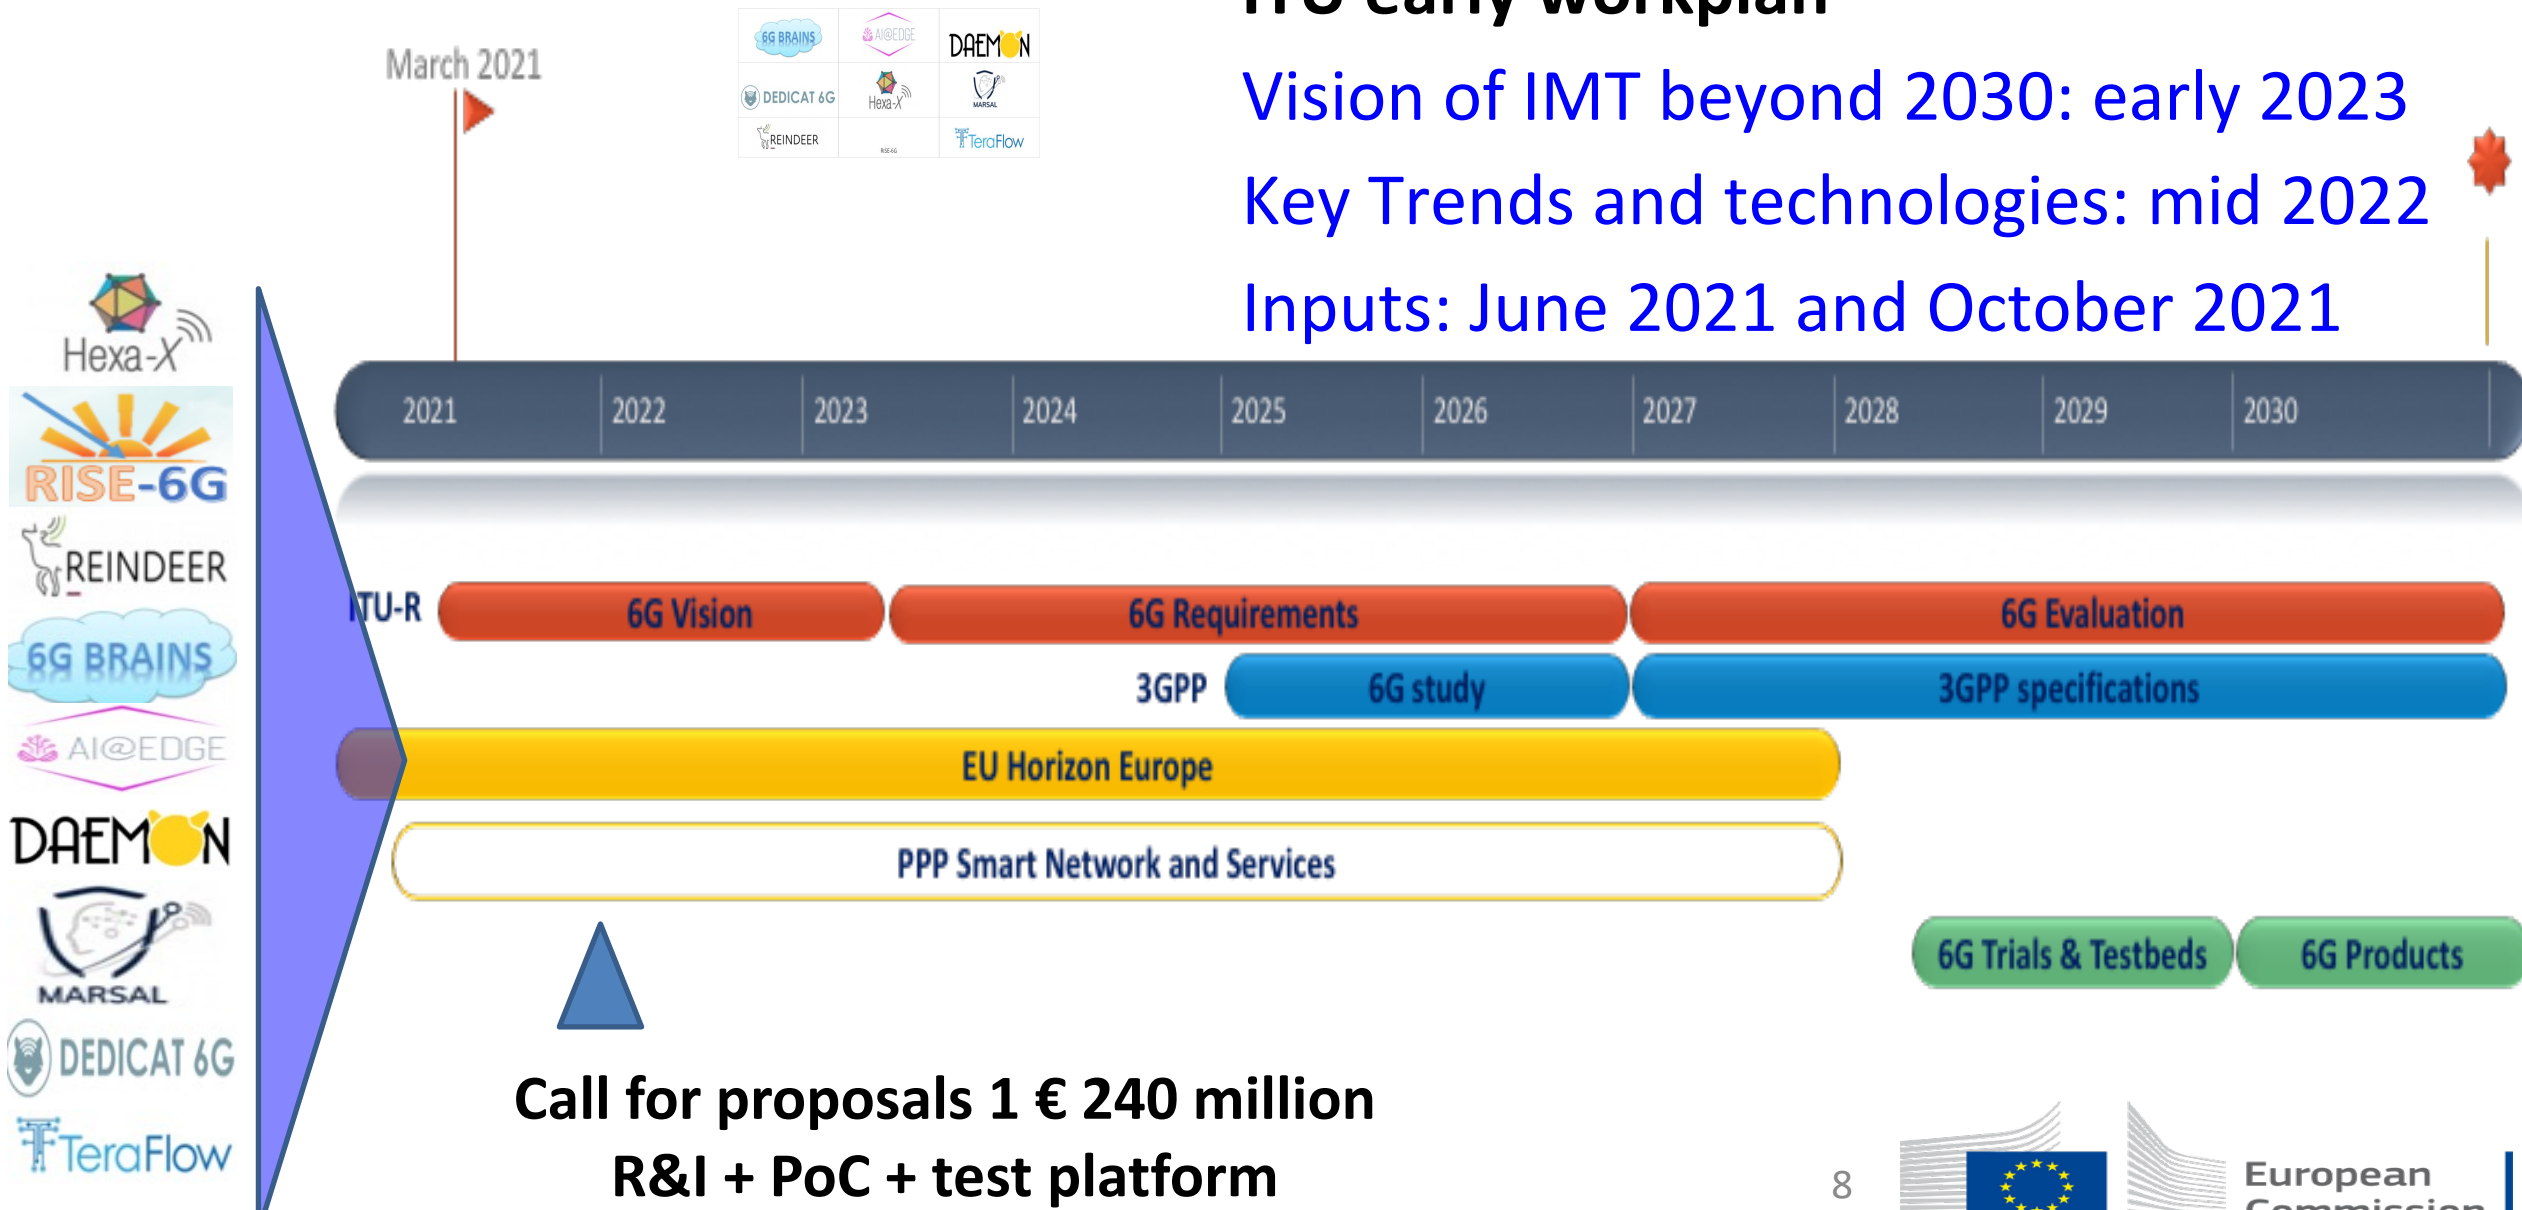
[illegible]

Vision of IMT beyond 2030: early 2023

Key Trends and technologies: mid 2022

Inputs: June 2021 and October 2021

March 2021

6G BRAINS
AI@EDGE
DAEMON
DEDICAT 6G
Hexa-X
MARSAL
REINDEER
RISE-6G
TeraFlow

Hexa-X
RISE-6G
REINDEER
6G BRAINS
AI@EDGE
DAEMON
MARSAL
DEDICAT 6G
TeraFlow

| 2021 | 2022 | 2023 | 2024 | 2025 | 2026 | 2027 | 2028 | 2029 | 2030 |
|---|---|---|---|---|---|---|---|---|---|

ITU-R 6G Vision 6G Requirements 6G Evaluation

3GPP 6G study 3GPP specifications

EU Horizon Europe

PPP Smart Network and Services

6G Trials & Testbeds 6G Products

Call for proposals 1 € 240 million
R&I + PoC + test platform

8

European Commission